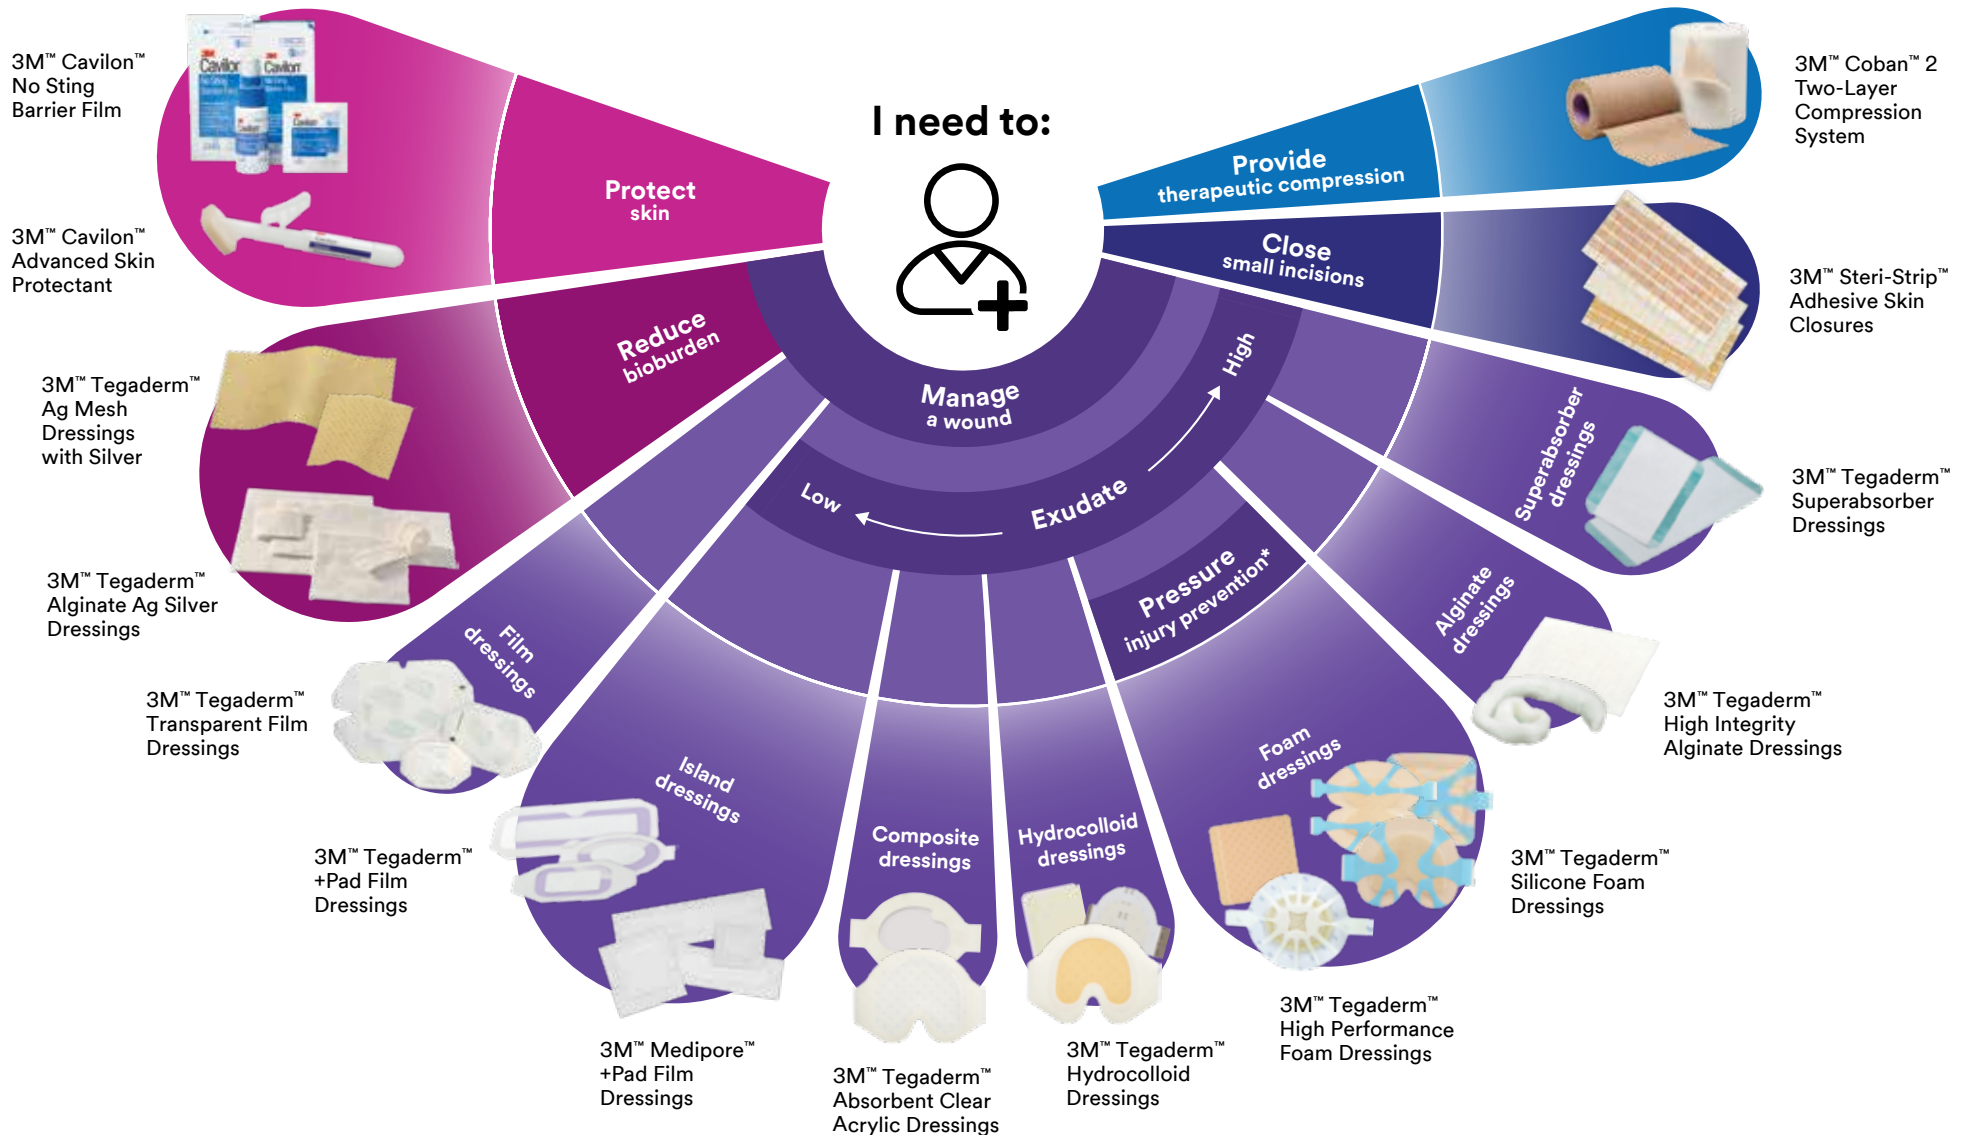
I need to:

3M™ Cavilon™ No Sting Barrier Film

3M™ Cavilon™ Advanced Skin Protectant

Protect skin

Provide therapeutic compression

3M™ Coban™ 2 Two-Layer Compression System

Close small incisions

3M™ Steri-Strip™ Adhesive Skin Closures

Reduce bioburden

3M™ Tegaderm™ Ag Mesh Dressings with Silver

3M™ Tegaderm™ Alginate Ag Silver Dressings

Manage a wound

High

Exudate

Low

Superabsorber dressings

3M™ Tegaderm™ Superabsorber Dressings

Alginate dressings

3M™ Tegaderm™ High Integrity Alginate Dressings

Pressure injury prevention*

Film dressings

3M™ Tegaderm™ Transparent Film Dressings

Island dressings

3M™ Tegaderm™ +Pad Film Dressings

Composite dressings

Hydrocolloid dressings

Foam dressings

3M™ Tegaderm™ Silicone Foam Dressings

3M™ Tegaderm™ High Performance Foam Dressings

3M™ Medipore™ +Pad Film Dressings

3M™ Tegaderm™ Absorbent Clear Acrylic Dressings

3M™ Tegaderm™ Hydrocolloid Dressings